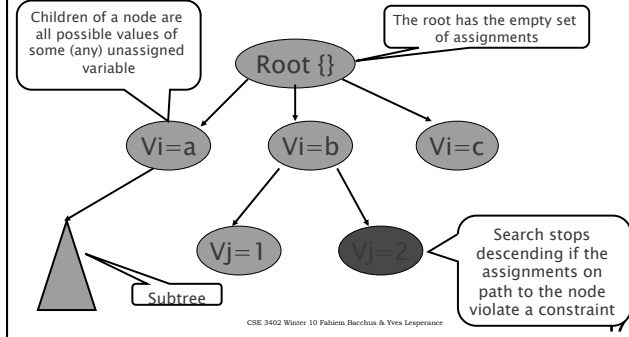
Children of a node are all possible values of some (any) unassigned variable

The root has the empty set of assignments

Root {}

Vi=a

Vi=b

Vi=c

Vj=1

Vj=2

Subtree

Search stops descending if the assignments on path to the node violate a constraint

CSE 3402 Winter 10 Fahiem Bacchus & Yves Lesperance

17